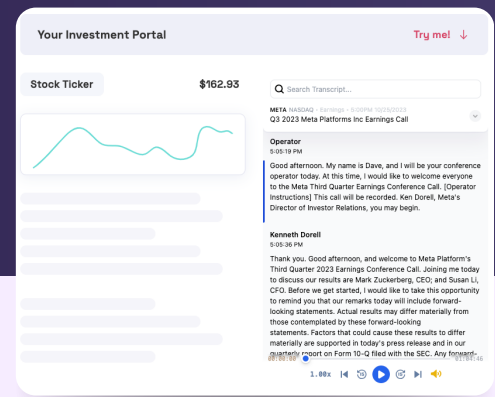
Your Investment Portal

Try me! ↓

Stock Ticker

$162.93

Search Transcript...

META NASDAQ · Earnings · 5:00PM 10/25/2023

Q3 2023 Meta Platforms Inc Earnings Call

Operator

5:05:19 PM

Good afternoon. My name is Dave, and I will be your conference operator today. At this time, I would like to welcome everyone to the Meta Third Quarter Earnings Conference Call. [Operator Instructions] This call will be recorded. Ken Dorell, Meta's Director of Investor Relations, you may begin.

Kenneth Dorell

5:05:36 PM

Thank you. Good afternoon, and welcome to Meta Platform's Third Quarter 2023 Earnings Conference Call. Joining me today to discuss our results are Mark Zuckerberg, CEO; and Susan Li, CFO. Before we get started, I would like to take this opportunity to remind you that our remarks today will include forward-looking statements. Actual results may differ materially from those contemplated by these forward-looking statements. Factors that could cause these results to differ materially are supported in today's press release and in our quarterly report on Form 10-Q filed with the SEC. Any forward-

00:00:00

01:04:46

1.00x